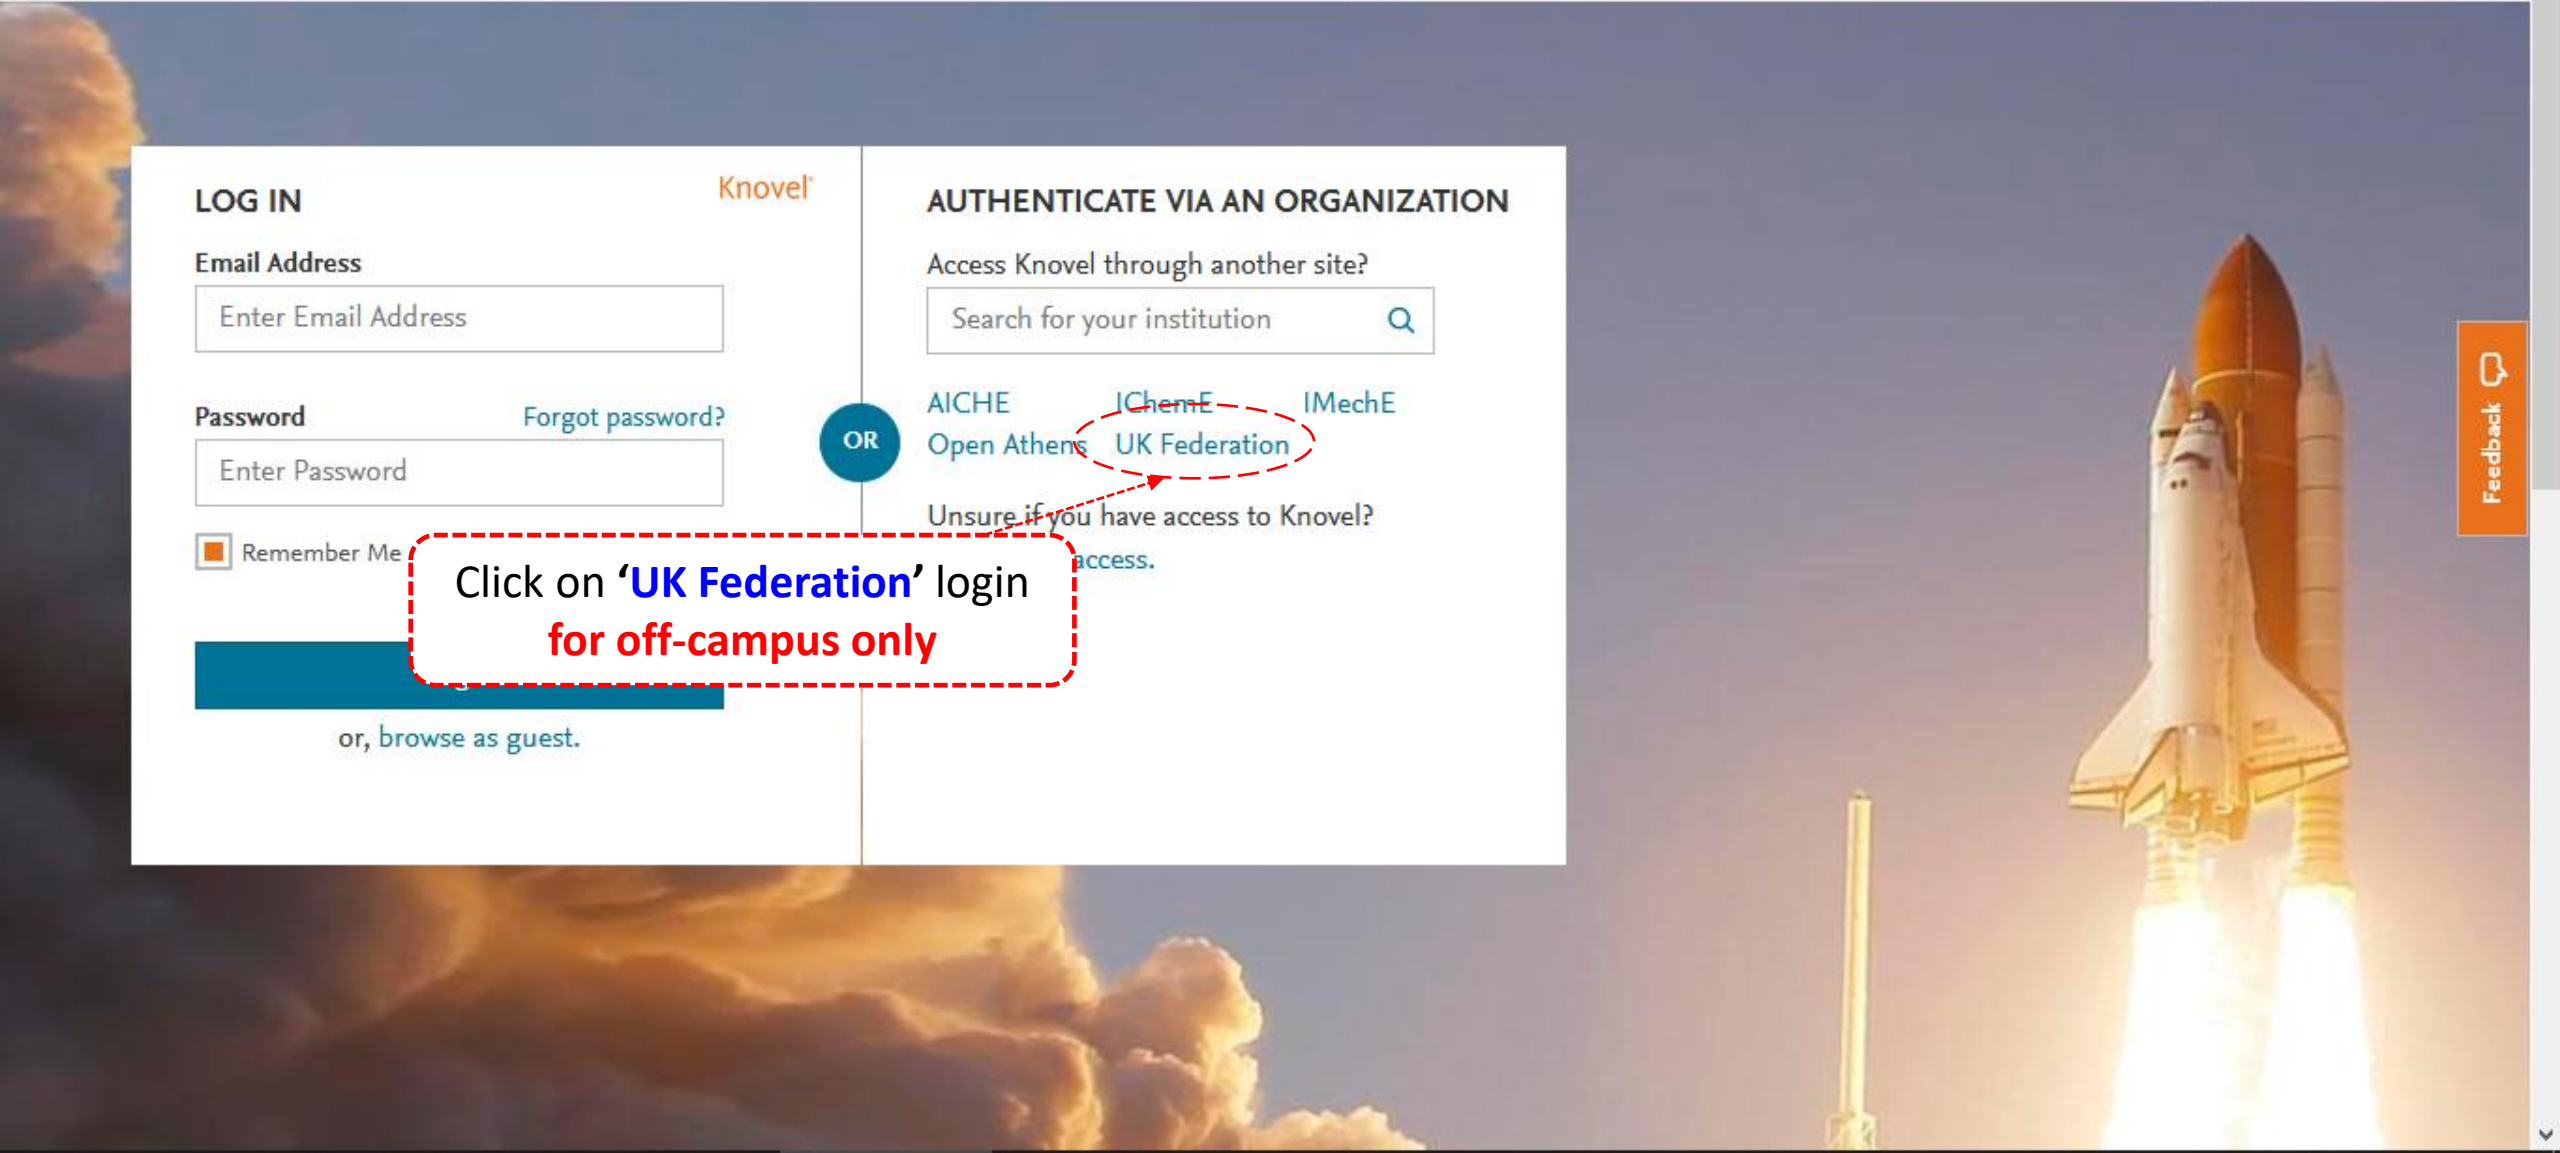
LOG IN

Knovel

Email Address

Enter Email Address

Password

Forgot password?

Enter Password

Remember Me

or, browse as guest.

OR

AUTHENTICATE VIA AN ORGANIZATION

Access Knovel through another site?

Search for your institution

AICHE IChemE IMechE

Open Athens UK Federation

Unsure if you have access to Knovel?

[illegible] access.

Click on 'UK Federation' login for off-campus only

Feedback